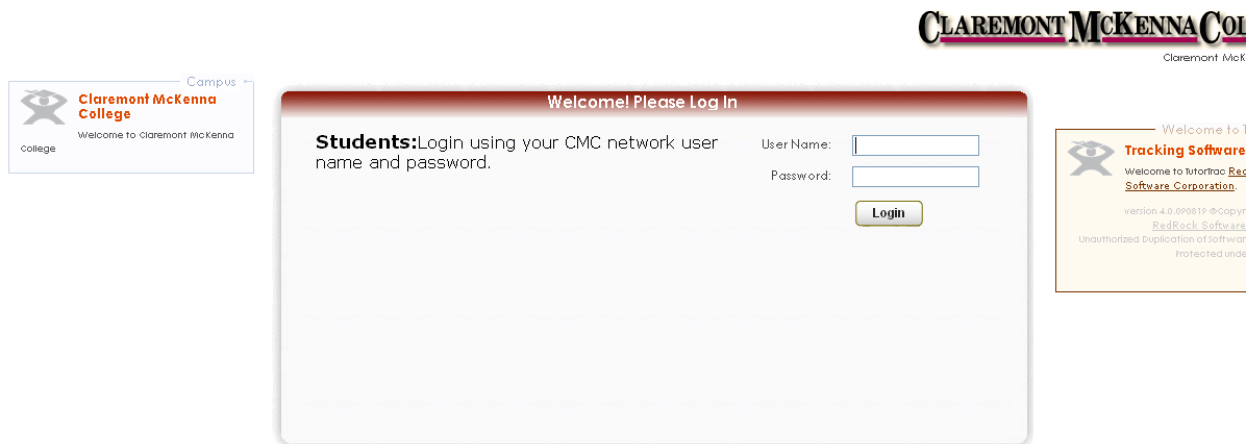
CLAREMONT MCKENNA COL

Claremont McK

Campus

Claremont McKenna College

Welcome to Claremont McKenna College

Welcome! Please Log In

**Students:**Login using your CMC network user name and password.

User Name:

Password:

Login

Welcome to T

Tracking Software

Welcome to TutorTrac Red Software Corporation.

Version 4.0.090819 ©Copyr

RedRock Software

Unauthorized Duplication of Softwar

Protected unde